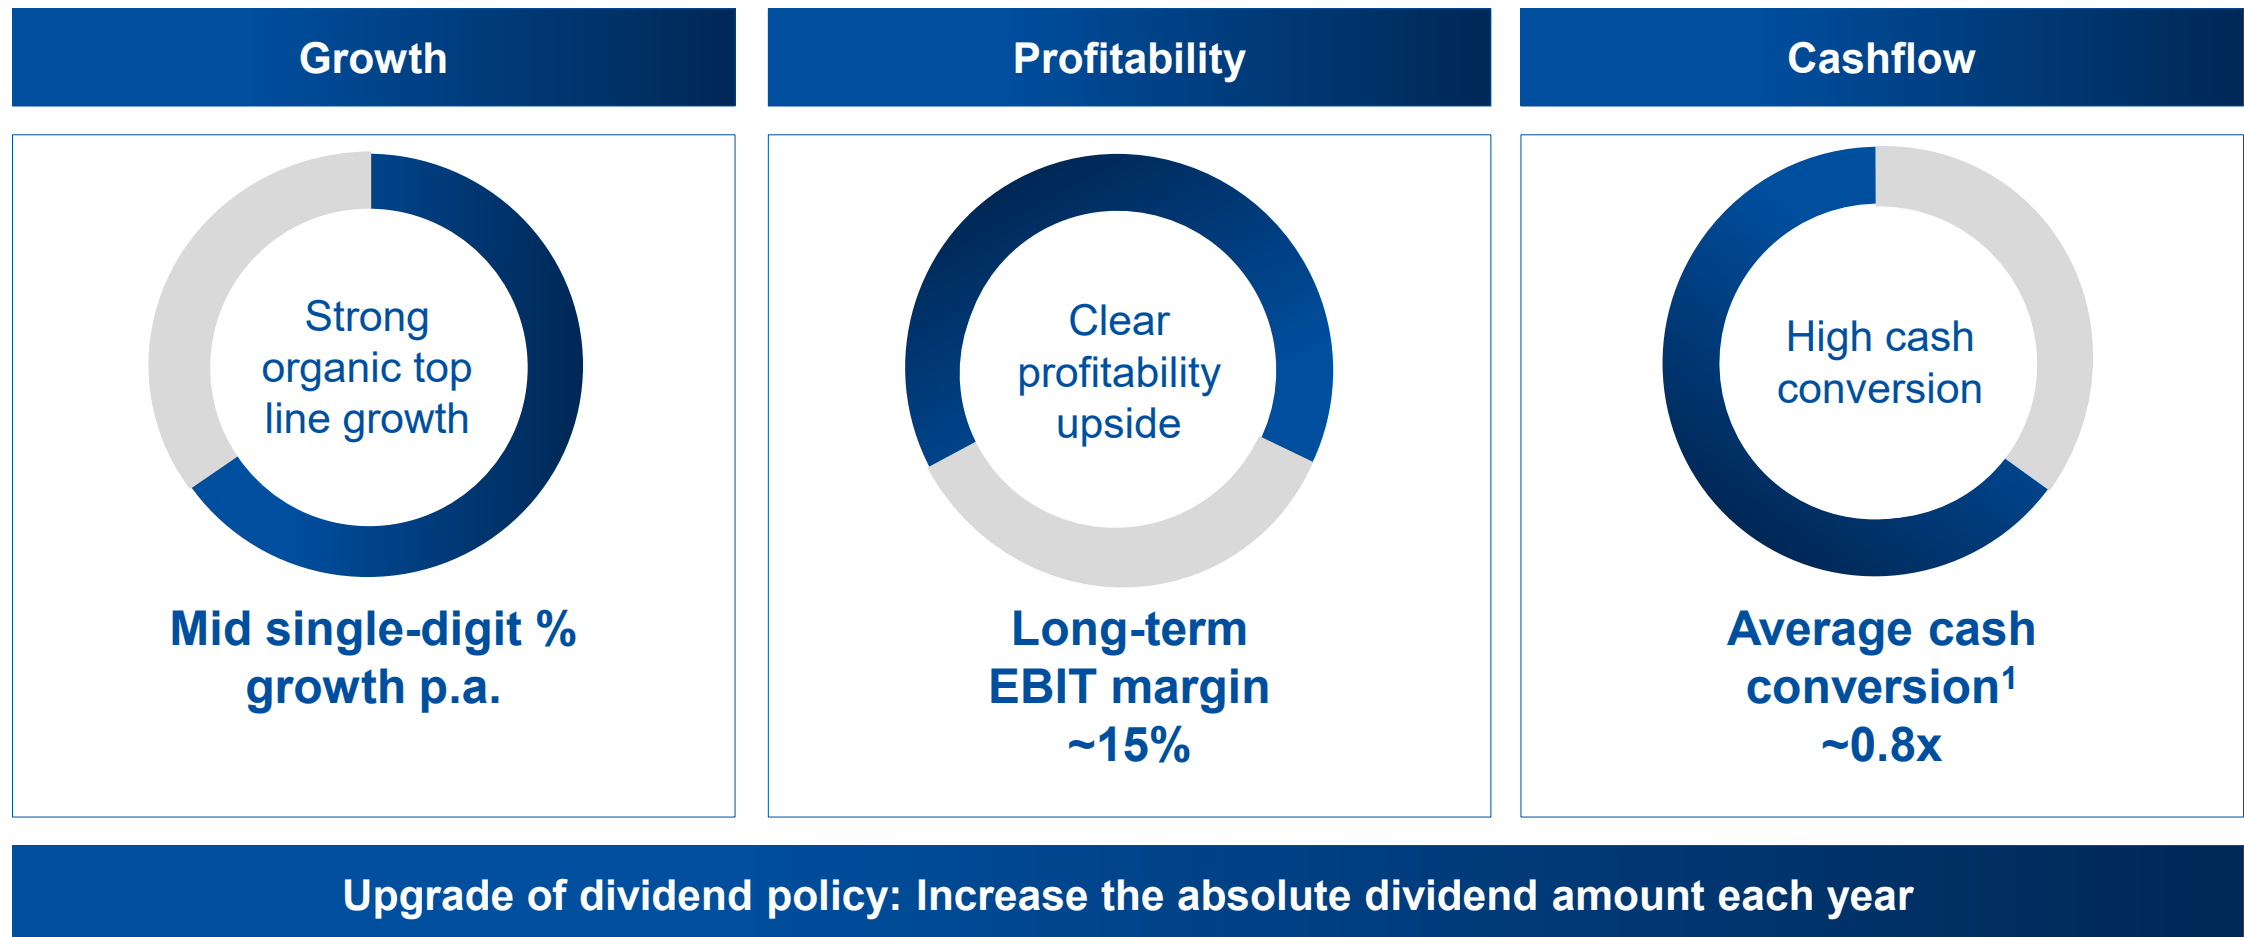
Growth

Strong organic top line growth

Mid single-digit % growth p.a.

Profitability

Clear profitability upside

Long-term EBIT margin ~15%

Cashflow

High cash conversion

Average cash conversion$^1$ ~0.8x

Upgrade of dividend policy: Increase the absolute dividend amount each year